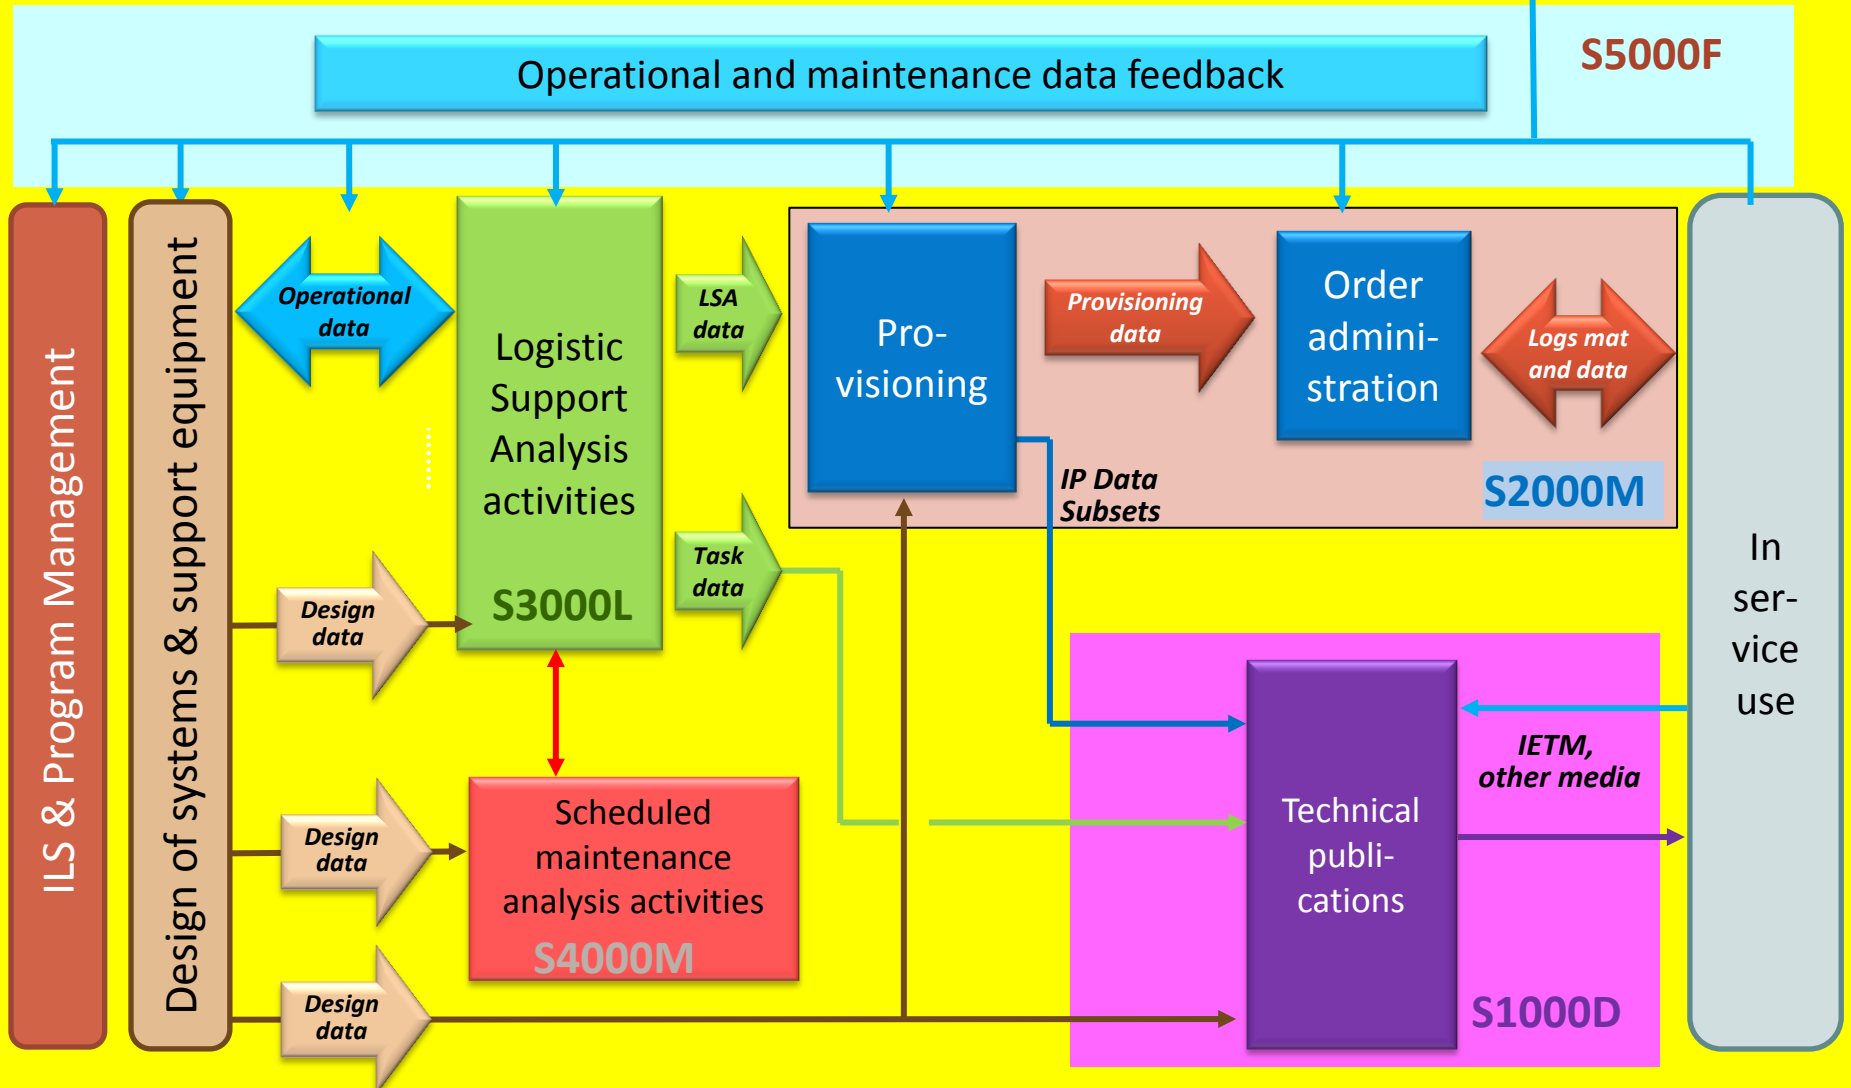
Operational and maintenance data feedback

S5000F

ILS & Program Management

Design of systems & support equipment

Operational data

Logistic Support Analysis activities

S3000L

LSA data

Task data

Pro-visioning

Provisioning data

Order admini-stration

Logs mat and data

IP Data Subsets

S2000M

In ser-vice use

Design data

Design data

Design data

Scheduled maintenance analysis activities

S4000M

IETM, other media

Technical publi-cations

S1000D